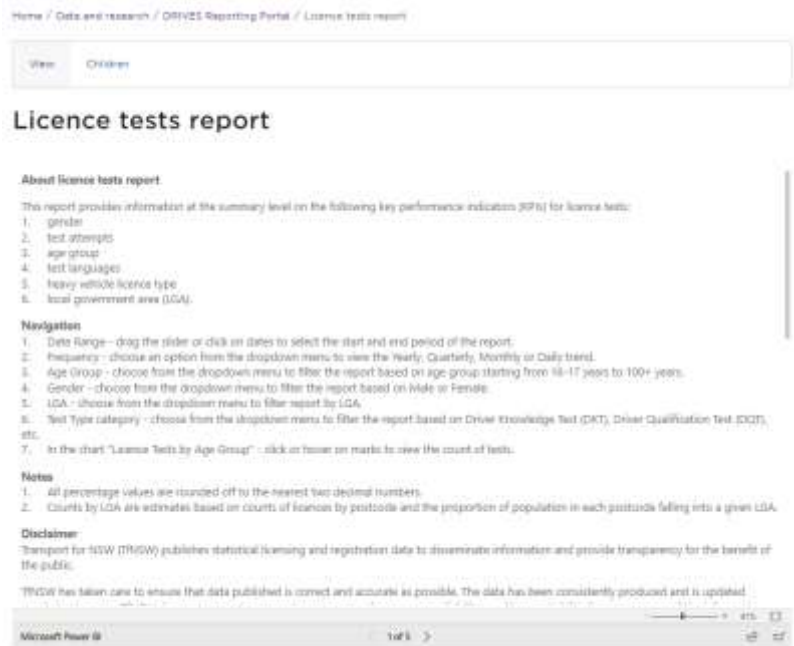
Home / Data and research / DRIVES Reporting Portal / Licence tests report

View Children

Licence tests report

About licence tests report

This report provides information at the summary level on the following key performance indicators (KPIs) for licence tests:
1. gender
2. test attempts
3. age group
4. test languages
5. heavy vehicle licence type
6. local government area (LGA).

Navigation
1. Date Range - drag the slider or click on dates to select the start and end period of the report.
2. Frequency - choose an option from the dropdown menu to view the Yearly, Quarterly, Monthly or Daily trend.
3. Age Group - choose from the dropdown menu to filter the report based on age group starting from 16-17 years to 100+ years.
4. Gender - choose from the dropdown menu to filter the report based on Male or Female.
5. LGA - choose from the dropdown menu to filter report by LGA.
6. Test Type category - choose from the dropdown menu to filter the report based on Driver Knowledge Test (DKT), Driver Qualification Test (DQT), etc.
7. In the chart "Licence Tests by Age Group" - click or hover on marks to view the count of tests.

Notes
1. All percentage values are rounded off to the nearest two decimal numbers.
2. Counts by LGA are estimates based on counts of licences by postcode and the proportion of population in each postcode falling into a given LGA.

Disclaimer
Transport for NSW (TfNSW) publishes statistical licensing and registration data to disseminate information and provide transparency for the benefit of the public.

TfNSW has taken care to ensure that data published is correct and accurate as possible. The data has been consistently produced and is updated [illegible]

Microsoft Power BI

1 of 5 >

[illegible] %